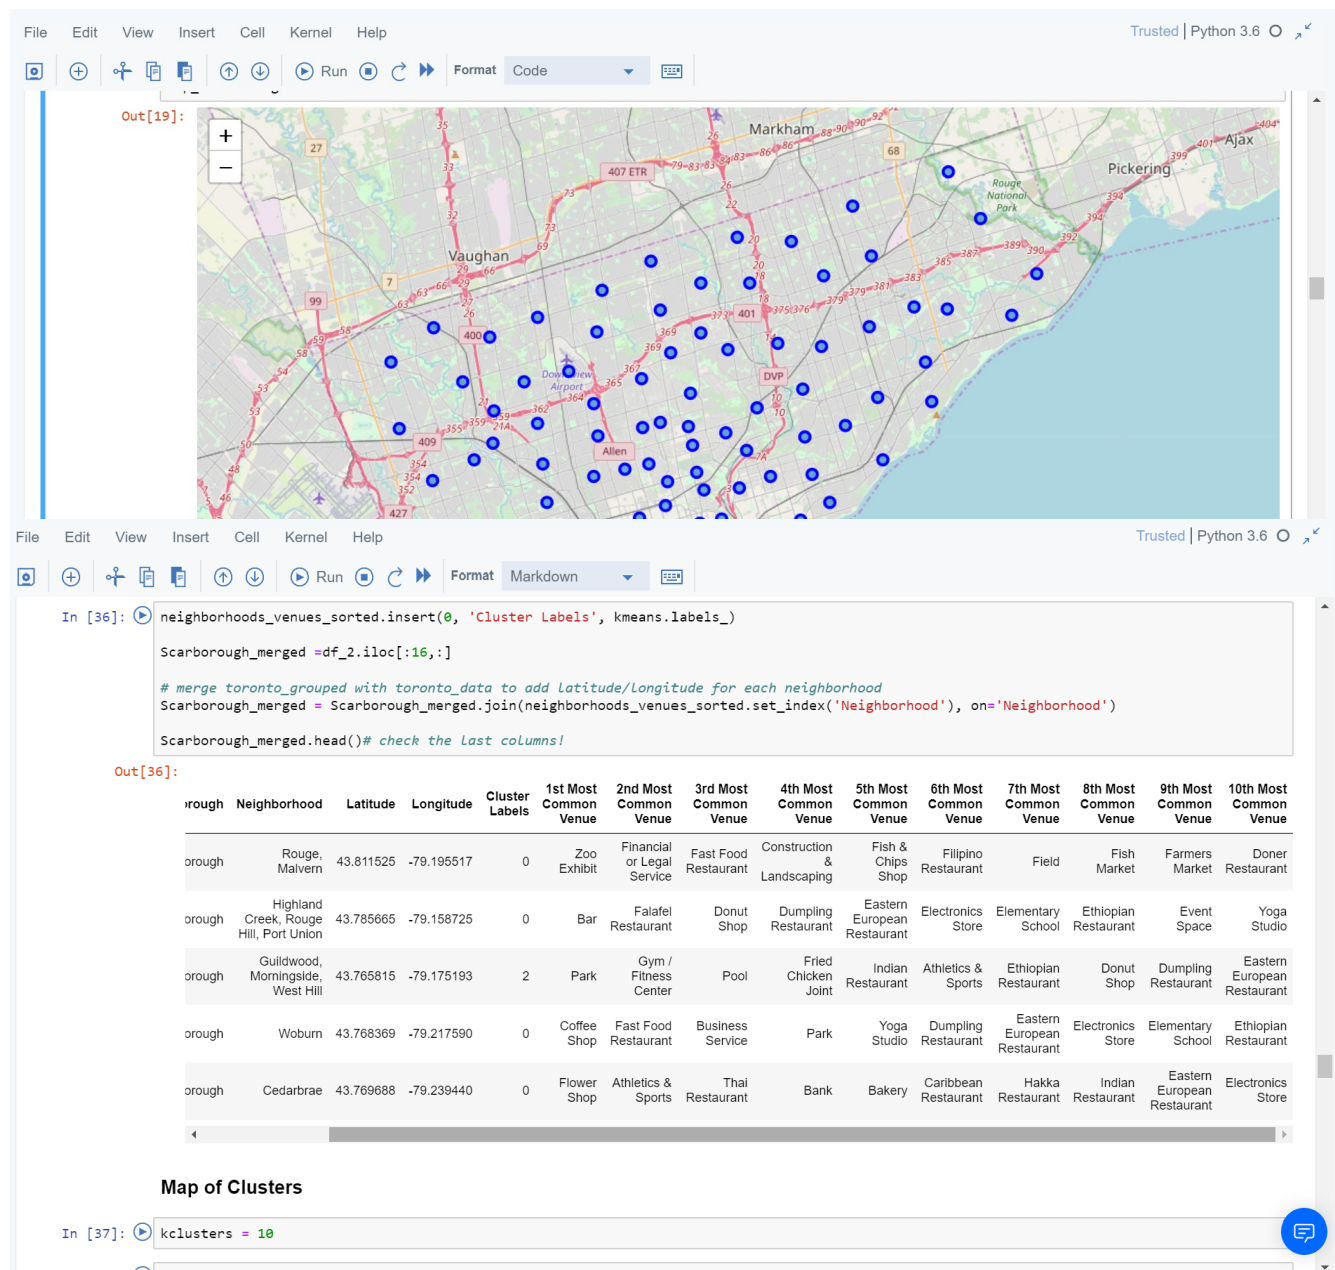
File Edit View Insert Cell Kernel Help

Trusted | Python 3.6

Run Format Code

Out[19]:

+
−

Markham Ajax Pickering Vaughan 407 ETR Rouge National Park Downsview Airport DVP Allen 401 400 409 427 27 7 99 68 35 33 32 73 69 29 66 63 26 27 59 58 54 53 50 48 46 369 367 365 364 362 359 355 354 352 21A 20 18 22 26 79 83 86 88 90 92 404 401 399 394 392 390 389 387 385 383 381 379 376 375 373 14 10 7A

File Edit View Insert Cell Kernel Help

Trusted | Python 3.6

Run Format Markdown

In [36]: neighborhoods_venues_sorted.insert(0, 'Cluster Labels', kmeans.labels_)

Scarborough_merged =df_2.iloc[:16,:]

# merge toronto_grouped with toronto_data to add latitude/longitude for each neighborhood
Scarborough_merged = Scarborough_merged.join(neighborhoods_venues_sorted.set_index('Neighborhood'), on='Neighborhood')

Scarborough_merged.head()# check the last columns!

Out[36]:

| rough | Neighborhood | Latitude | Longitude | Cluster Labels | 1st Most Common Venue | 2nd Most Common Venue | 3rd Most Common Venue | 4th Most Common Venue | 5th Most Common Venue | 6th Most Common Venue | 7th Most Common Venue | 8th Most Common Venue | 9th Most Common Venue | 10th Most Common Venue |
|---|---|---|---|---|---|---|---|---|---|---|---|---|---|---|
| orough | Rouge, Malvern | 43.811525 | -79.195517 | 0 | Zoo Exhibit | Financial or Legal Service | Fast Food Restaurant | Construction & Landscaping | Fish & Chips Shop | Filipino Restaurant | Field | Fish Market | Farmers Market | Doner Restaurant |
| orough | Highland Creek, Rouge Hill, Port Union | 43.785665 | -79.158725 | 0 | Bar | Falafel Restaurant | Donut Shop | Dumpling Restaurant | Eastern European Restaurant | Electronics Store | Elementary School | Ethiopian Restaurant | Event Space | Yoga Studio |
| orough | Guildwood, Morningside, West Hill | 43.765815 | -79.175193 | 2 | Park | Gym / Fitness Center | Pool | Fried Chicken Joint | Indian Restaurant | Athletics & Sports | Ethiopian Restaurant | Donut Shop | Dumpling Restaurant | Eastern European Restaurant |
| orough | Woburn | 43.768369 | -79.217590 | 0 | Coffee Shop | Fast Food Restaurant | Business Service | Park | Yoga Studio | Dumpling Restaurant | Eastern European Restaurant | Electronics Store | Elementary School | Ethiopian Restaurant |
| orough | Cedarbrae | 43.769688 | -79.239440 | 0 | Flower Shop | Athletics & Sports | Thai Restaurant | Bank | Bakery | Caribbean Restaurant | Hakka Restaurant | Indian Restaurant | Eastern European Restaurant | Electronics Store |

Map of Clusters

In [37]: kclusters = 10